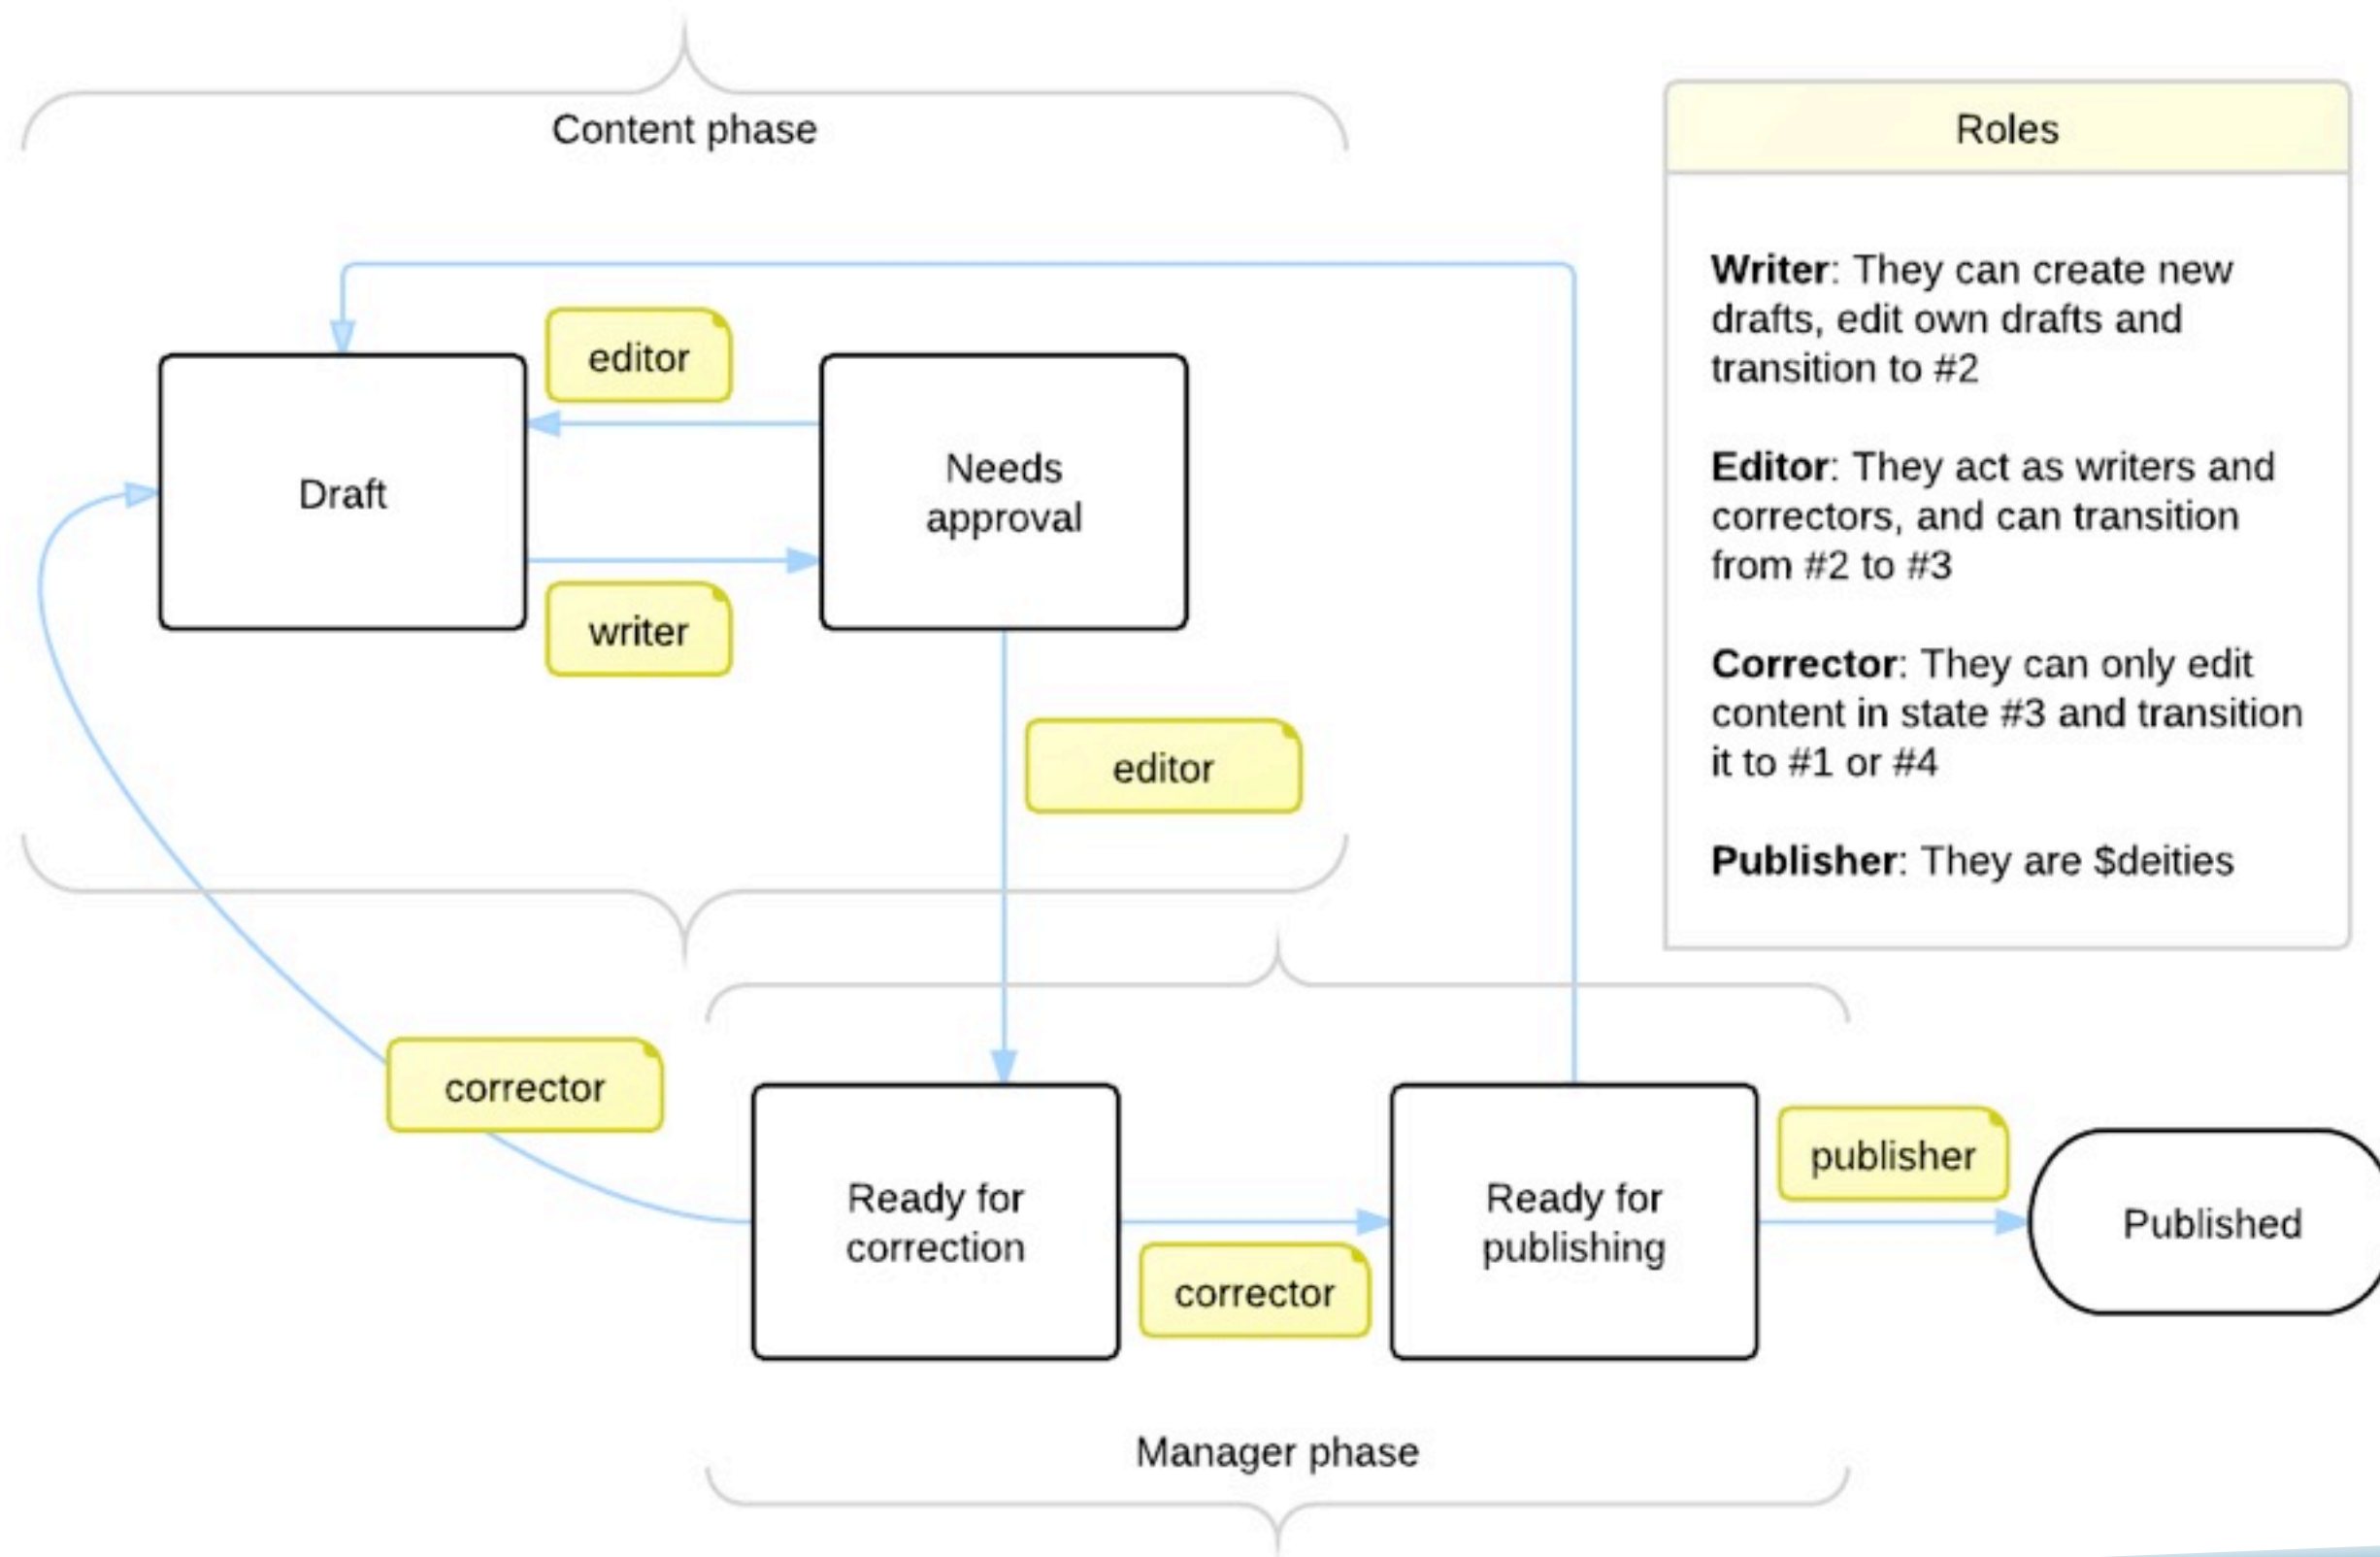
Content phase

Roles

**Writer**: They can create new drafts, edit own drafts and transition to #2

**Editor**: They act as writers and correctors, and can transition from #2 to #3

**Corrector**: They can only edit content in state #3 and transition it to #1 or #4

**Publisher**: They are $deities

editor

Draft

Needs approval

writer

editor

corrector

Ready for correction

corrector

Ready for publishing

publisher

Published

Manager phase